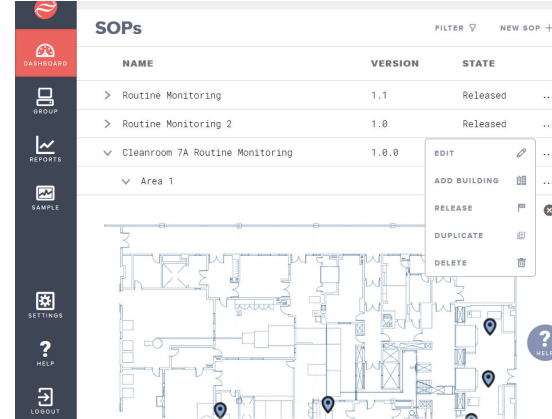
DASHBOARD

GROUP

REPORTS

SAMPLE

SETTINGS

HELP

LOGOUT

SOPs

FILTER

NEW SOP +

| NAME | VERSION | STATE |
|---|---|---|
| Routine Monitoring | 1.1 | Released |
| Routine Monitoring 2 | 1.0 | Released |
| Cleanroom 7A Routine Monitoring | 1.0.0 | |

Area 1

EDIT

ADD BUILDING

RELEASE

DUPLICATE

DELETE

HELP